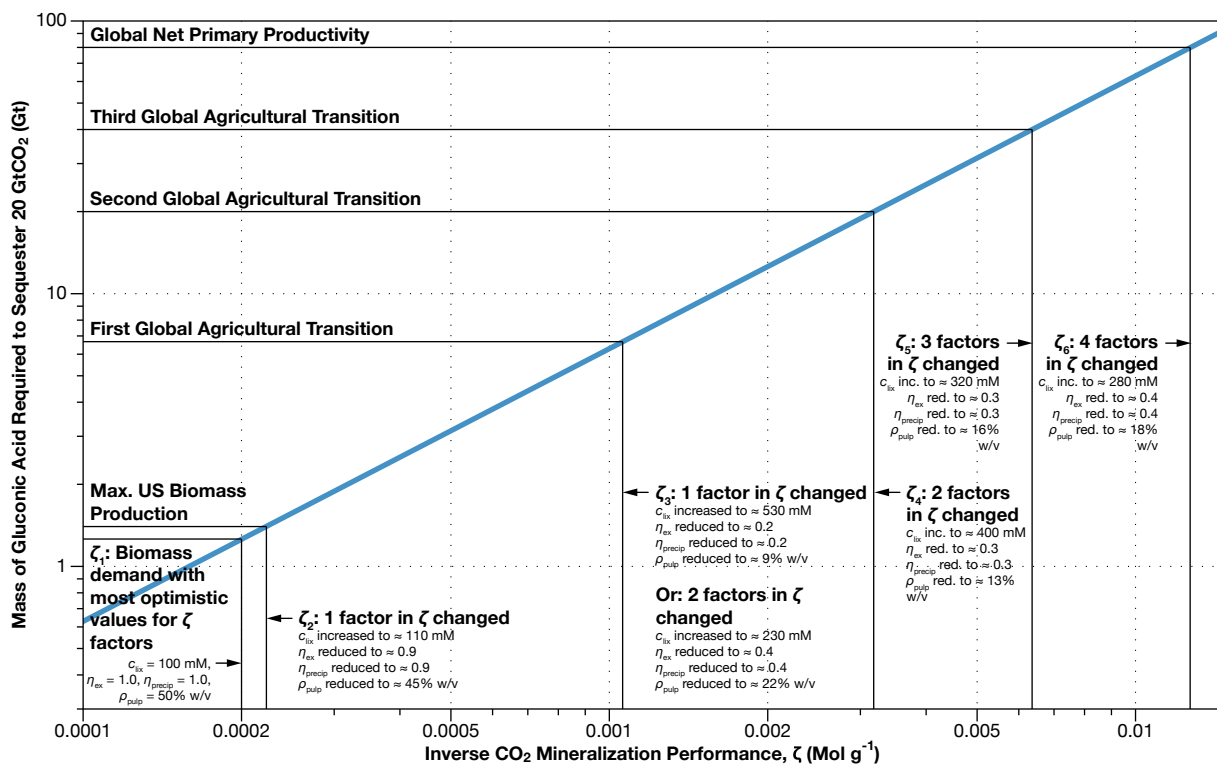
100

Global Net Primary Productivity

Third Global Agricultural Transition

Second Global Agricultural Transition

10

First Global Agricultural Transition

$\zeta_5$: 3 factors in $\zeta$ changed
$c_{lix}$ inc. to ≈ 320 mM
$\eta_{ex}$ red. to ≈ 0.3
$\eta_{precip}$ red. to ≈ 0.3
$\rho_{pulp}$ red. to ≈ 16% w/v

$\zeta_6$: 4 factors in $\zeta$ changed
$c_{lix}$ inc. to ≈ 280 mM
$\eta_{ex}$ red. to ≈ 0.4
$\eta_{precip}$ red. to ≈ 0.4
$\rho_{pulp}$ red. to ≈ 18% w/v

Max. US Biomass Production

$\zeta_3$: 1 factor in $\zeta$ changed
$c_{lix}$ increased to ≈ 530 mM
$\eta_{ex}$ reduced to ≈ 0.2
$\eta_{precip}$ reduced to ≈ 0.2
$\rho_{pulp}$ reduced to ≈ 9% w/v

$\zeta_4$: 2 factors in $\zeta$ changed
$c_{lix}$ inc. to ≈ 400 mM
$\eta_{ex}$ red. to ≈ 0.3
$\eta_{precip}$ red. to ≈ 0.3
$\rho_{pulp}$ red. to ≈ 13% w/v

1

$\zeta_1$: Biomass demand with most optimistic values for $\zeta$ factors

$c_{lix}$ = 100 mM, $\eta_{ex}$ = 1.0, $\eta_{precip}$ = 1.0, $\rho_{pulp}$ = 50% w/v

$\zeta_2$: 1 factor in $\zeta$ changed
$c_{lix}$ increased to ≈ 110 mM
$\eta_{ex}$ reduced to ≈ 0.9
$\eta_{precip}$ reduced to ≈ 0.9
$\rho_{pulp}$ reduced to ≈ 45% w/v

Or: 2 factors in $\zeta$ changed
$c_{lix}$ increased to ≈ 230 mM
$\eta_{ex}$ reduced to ≈ 0.4
$\eta_{precip}$ reduced to ≈ 0.4
$\rho_{pulp}$ reduced to ≈ 22% w/v

Mass of Gluconic Acid Required to Sequester 20 Gt$CO_2$ (Gt)

0.0001 0.0002 0.0005 0.001 0.002 0.005 0.01

Inverse $CO_2$ Mineralization Performance, ζ (Mol $g^{-1}$)